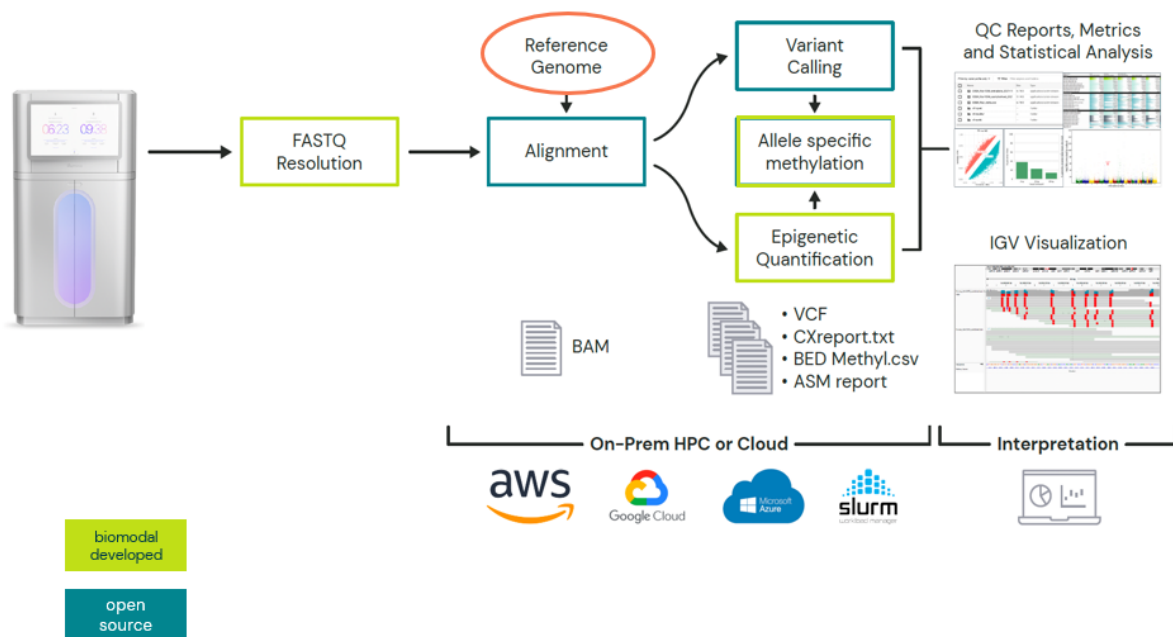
06:23 09:38

FASTQ Resolution

Reference Genome

Alignment

Variant Calling

Allele specific methylation

Epigenetic Quantification

QC Reports, Metrics and Statistical Analysis

IGV Visualization

BAM

• VCF
• CXreport.txt
• BED Methyl.csv
• ASM report

On-Prem HPC or Cloud

Interpretation

aws

Google Cloud

Microsoft Azure

slurm workload manager

biomodal developed

open source